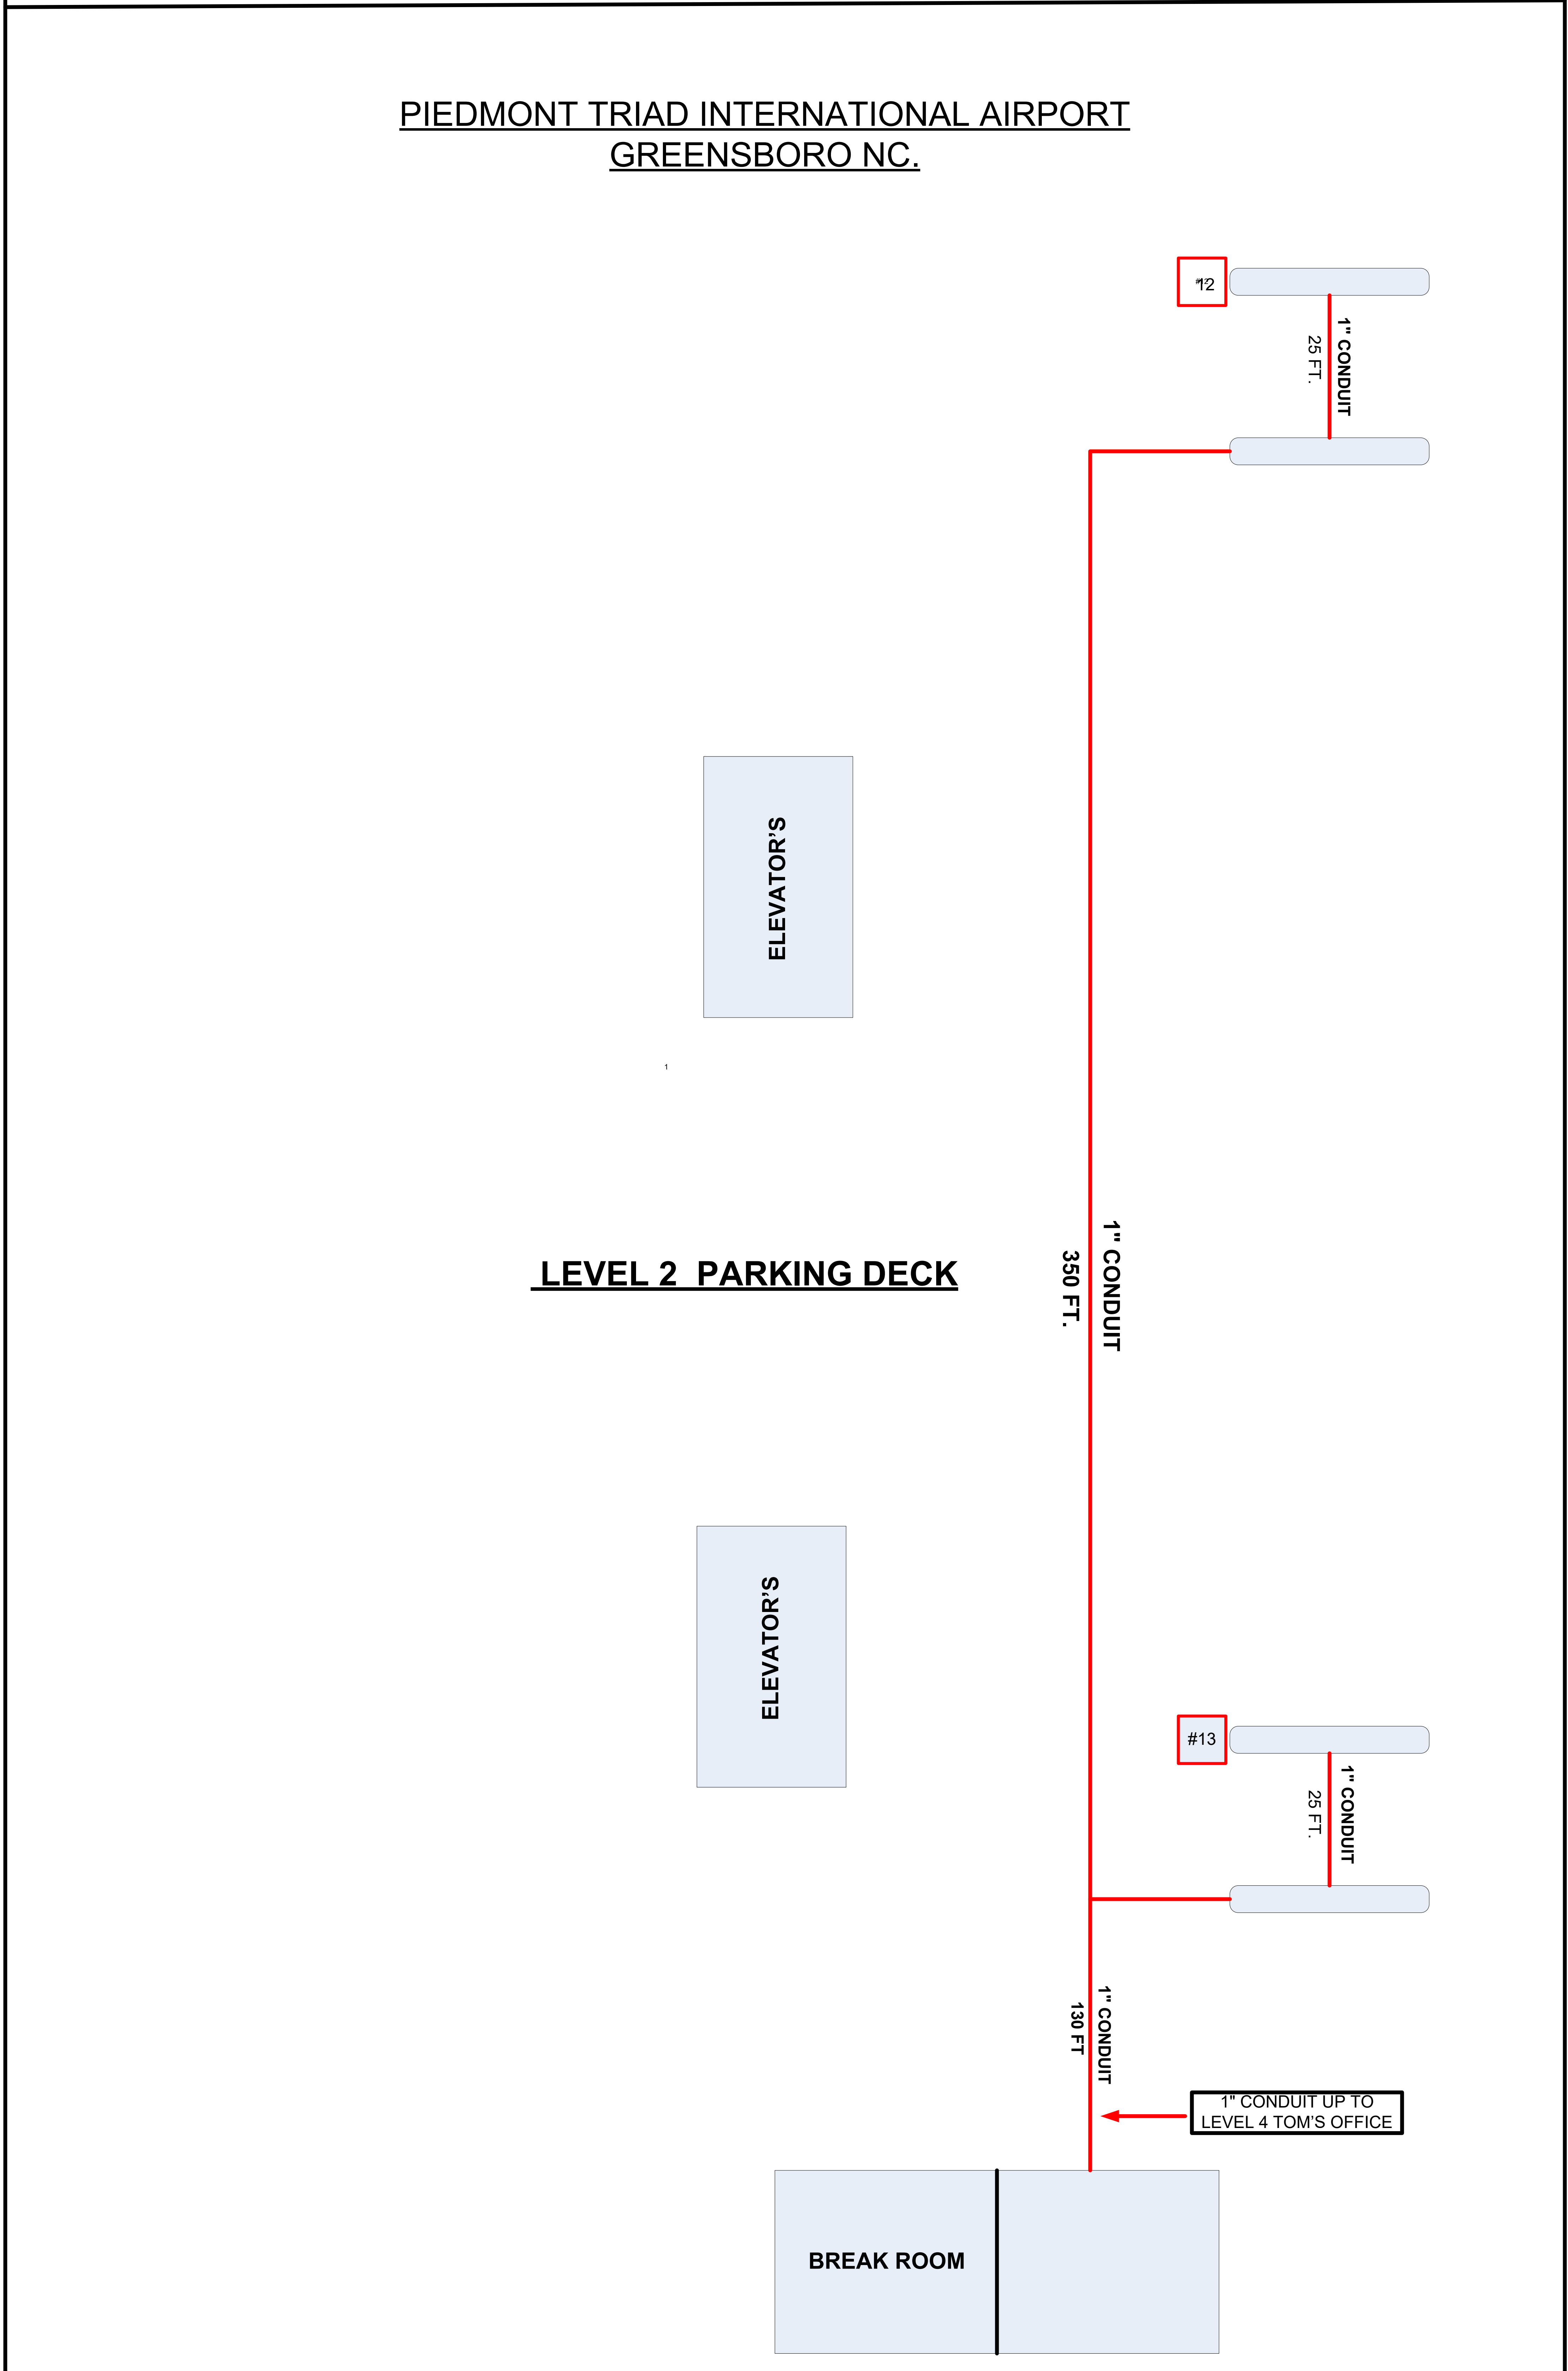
PIEDMONT TRIAD INTERNATIONAL AIRPORT
GREENSBORO NC.

#12

1" CONDUIT
25 FT.

ELEVATOR'S

1

LEVEL 2 PARKING DECK

1" CONDUIT
350 FT.

ELEVATOR'S

#13

1" CONDUIT
25 FT.

1" CONDUIT
130 FT

1" CONDUIT UP TO LEVEL 4 TOM'S OFFICE

BREAK ROOM